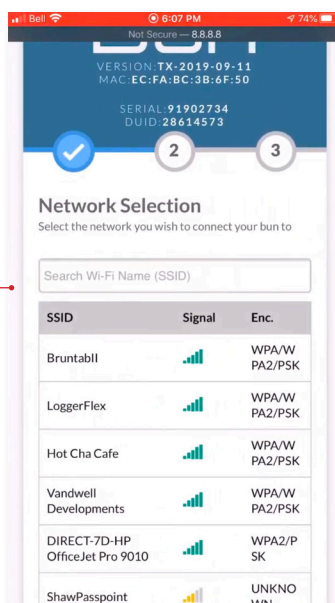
Bell 6:07 PM 74%
Not Secure — 8.8.8.8

VERSION:TX-2019-09-11
MAC:EC:FA:BC:3B:6F:50

SERIAL:91902734
DUID:28614573

2
3

Network Selection
Select the network you wish to connect your bun to

Search Wi-Fi Name (SSID)

| SSID | Signal | Enc. |
|---|---|---|
| BruntabII | | WPA/WPA2/PSK |
| LoggerFlex | | WPA/WPA2/PSK |
| Hot Cha Cafe | | WPA/WPA2/PSK |
| Vandwell Developments | | WPA/WPA2/PSK |
| DIRECT-7D-HP OfficeJet Pro 9010 | | WPA2/PSK |
| ShawPasspoint | | UNKNOWN |